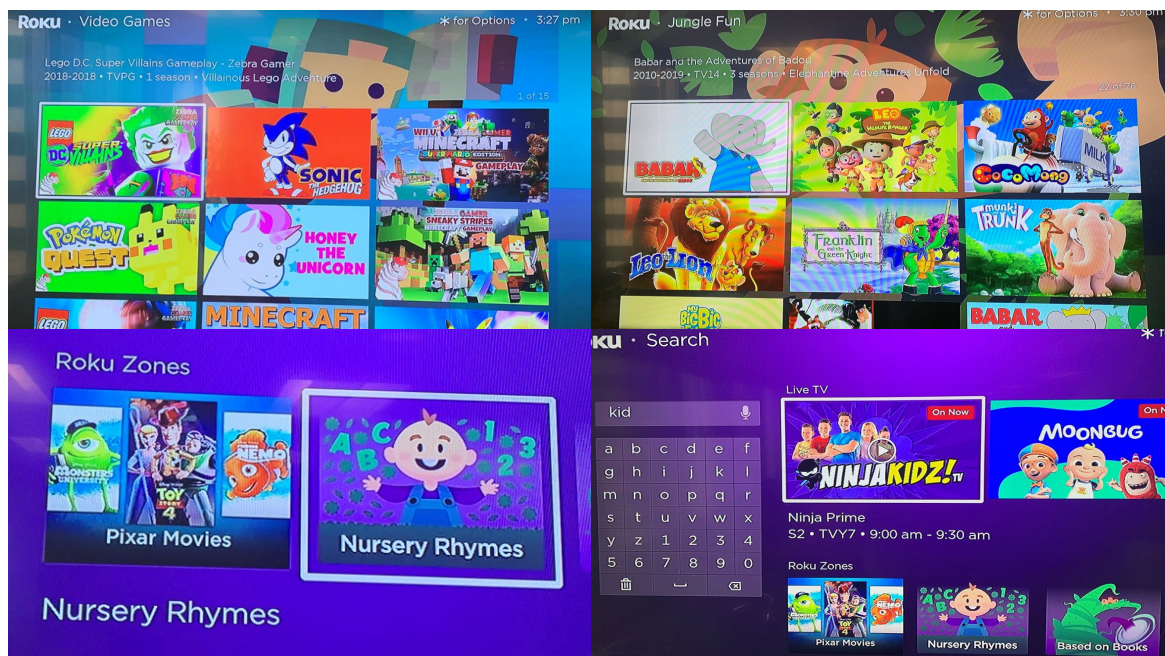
Roku · Video Games
✱ for Options · 3:27 pm

Lego D.C. Super Villains Gameplay - Zebra Gamer
2018-2018 • TVPG • 1 season • Villainous Lego Adventure

1 of 15

LEGO DC SUPER VILLAINS
SONIC THE HEDGEHOG
MINECRAFT SUPER MARIO EDITION GAMEPLAY
POKEMON QUEST
HONEY THE UNICORN
SNEAKY STRIPES MINECRAFT GAMEPLAY
LEGO
MINECRAFT

Roku · Jungle Fun
✱ for Options · 3:30 pm

Babar and the Adventures of Badou
2010-2019 • TV14 • 3 seasons • Elephantine Adventures Unfold

BABAR
LEO THE WILDLIFE RANGER
CoCoMong
MILK
Leo the Lion
Franklin and the Green Knight
munki TRUNK
BIG BIG
BABAR

Roku Zones
MONSTERS UNIVERSITY
TOY STORY 4
NEMO
Pixar Movies
Nursery Rhymes
Nursery Rhymes

ku · Search
kid
a b c d e f
g h i j k l
m n o p q r
s t u v w x
y z 1 2 3 4
5 6 7 8 9 0

Live TV
On Now
NINJAKIDZ! TV
On
MOONBUG
Ninja Prime
S2 • TVY7 • 9:00 am - 9:30 am
Roku Zones
Pixar Movies
Nursery Rhymes
Based on Books